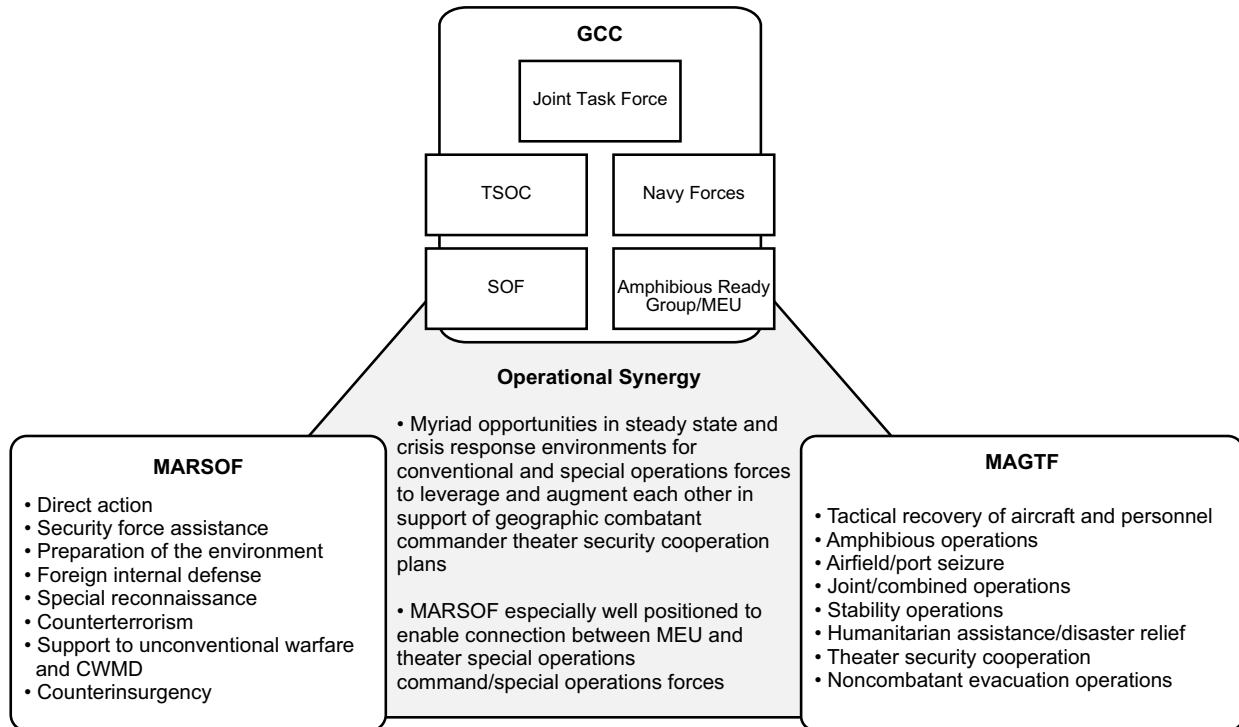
GCC

Joint Task Force

TSOC

Navy Forces

SOF

Amphibious Ready Group/MEU

Operational Synergy

• Myriad opportunities in steady state and crisis response environments for conventional and special operations forces to leverage and augment each other in support of geographic combatant commander theater security cooperation plans

• MARSOF especially well positioned to enable connection between MEU and theater special operations command/special operations forces

MARSOF

• Direct action
• Security force assistance
• Preparation of the environment
• Foreign internal defense
• Special reconnaissance
• Counterterrorism
• Support to unconventional warfare and CWMD
• Counterinsurgency

MAGTF

• Tactical recovery of aircraft and personnel
• Amphibious operations
• Airfield/port seizure
• Joint/combined operations
• Stability operations
• Humanitarian assistance/disaster relief
• Theater security cooperation
• Noncombatant evacuation operations